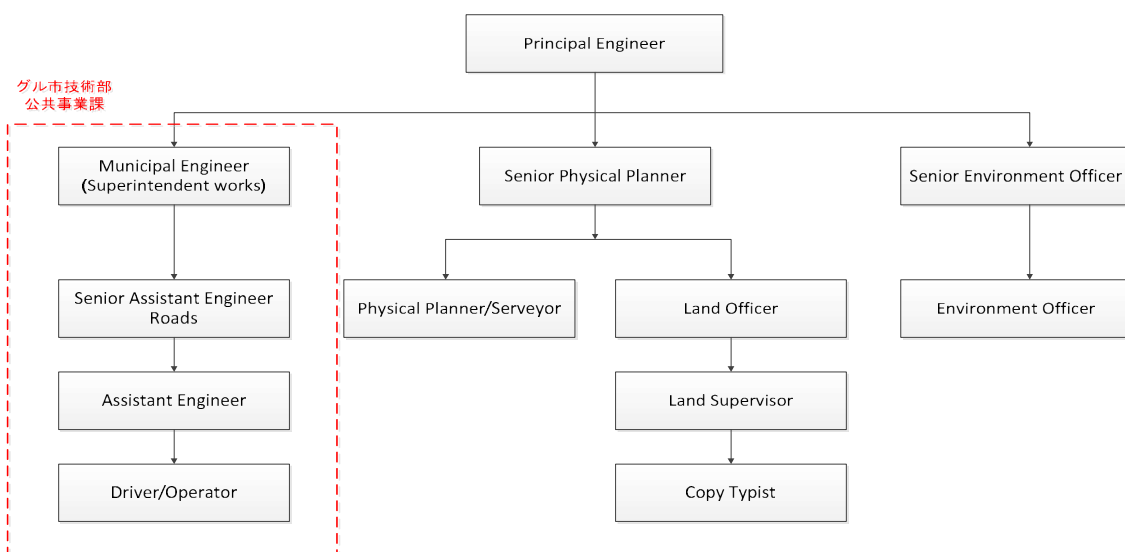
Principal Engineer

グル市技術部
公共事業課

Municipal Engineer
(Superintendent works)

Senior Assistant Engineer
Roads

Assistant Engineer

Driver/Operator

Senior Physical Planner

Physical Planner/Serveyor

Land Officer

Land Supervisor

Copy Typist

Senior Environment Officer

Environment Officer